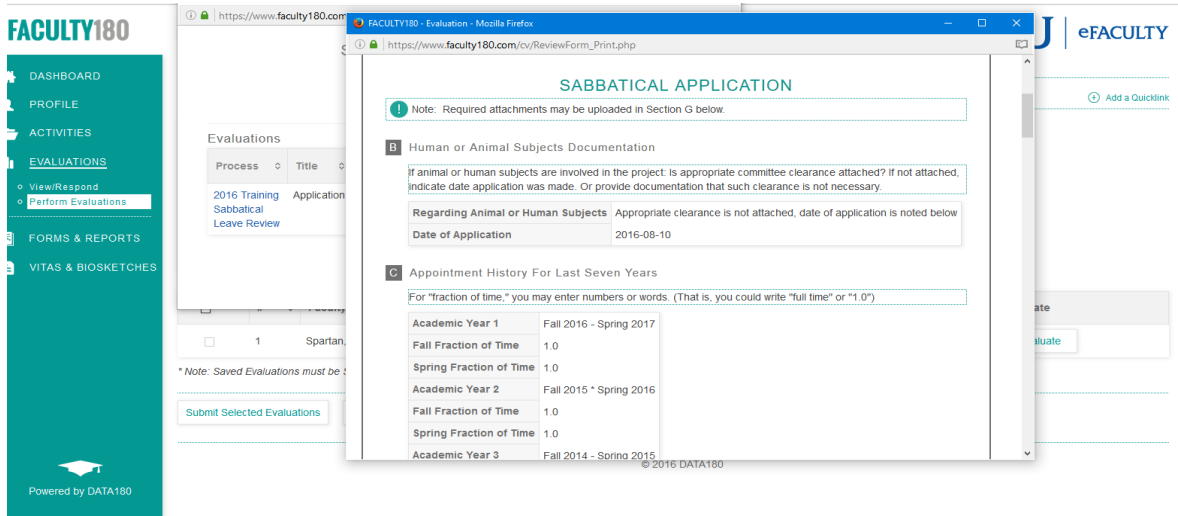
FACULTY180

DASHBOARD
PROFILE
ACTIVITIES
EVALUATIONS
View/Respond
Perform Evaluations
FORMS & REPORTS
VITAS & BIOSKETCHES

Powered by DATA180

https://www.faculty180.com

Evaluations

| Process | Title |
|---|---|
| 2016 Training Sabbatical Leave Review | Application |

| # | Faculty |
|---|---|
| 1 | Spartan, |

* Note: Saved Evaluations must be S

Submit Selected Evaluations

eFACULTY

Add a Quicklink

ate

aluate

© 2016 DATA180

FACULTY180 - Evaluation - Mozilla Firefox

https://www.faculty180.com/cv/ReviewForm_Print.php

SABBATICAL APPLICATION

Note: Required attachments may be uploaded in Section G below.

B Human or Animal Subjects Documentation

If animal or human subjects are involved in the project: is appropriate committee clearance attached? If not attached, indicate date application was made. Or provide documentation that such clearance is not necessary.

| Regarding Animal or Human Subjects | Appropriate clearance is not attached, date of application is noted below |
|---|---|
| Date of Application | 2016-08-10 |

C Appointment History For Last Seven Years

For "fraction of time," you may enter numbers or words. (That is, you could write "full time" or "1.0")

| Academic Year 1 | Fall 2016 - Spring 2017 |
|---|---|
| Fall Fraction of Time | 1.0 |
| Spring Fraction of Time | 1.0 |
| Academic Year 2 | Fall 2015 * Spring 2016 |
| Fall Fraction of Time | 1.0 |
| Spring Fraction of Time | 1.0 |
| Academic Year 3 | Fall 2014 - Spring 2015 |